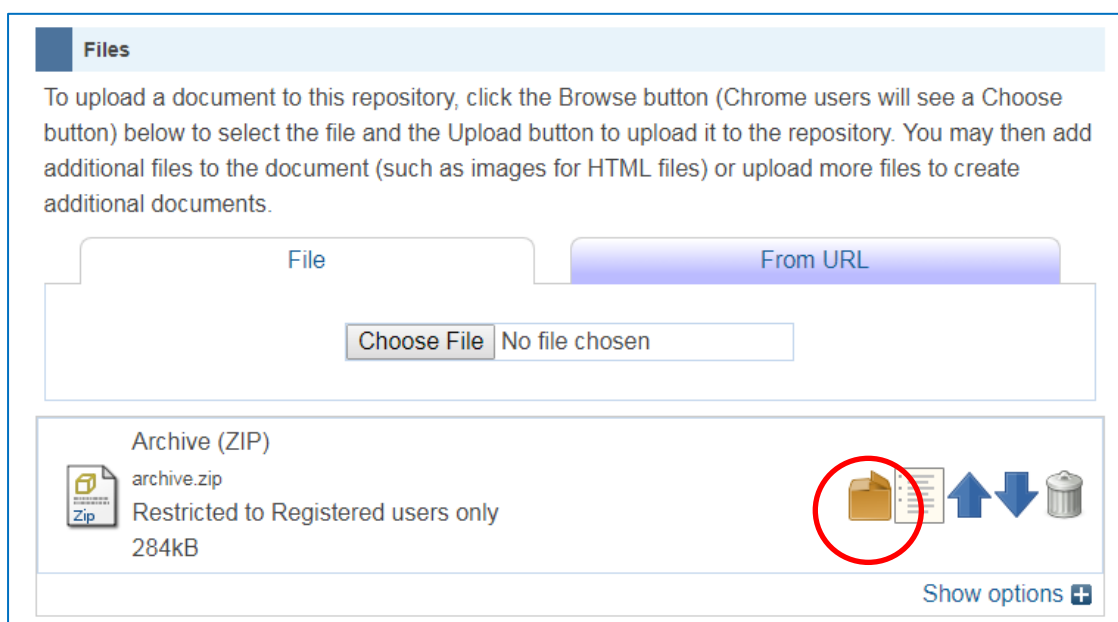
Files

To upload a document to this repository, click the Browse button (Chrome users will see a Choose button) below to select the file and the Upload button to upload it to the repository. You may then add additional files to the document (such as images for HTML files) or upload more files to create additional documents.

File

From URL

Choose File No file chosen

Archive (ZIP)

Zip

archive.zip

Restricted to Registered users only

284kB

Show options